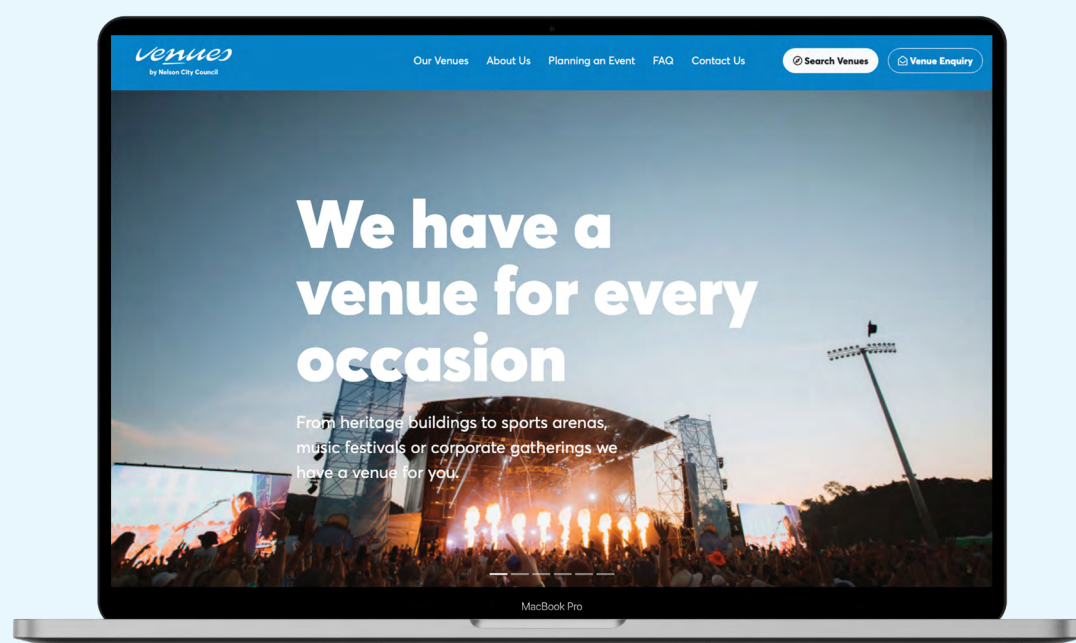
venues
by Nelson City Council

Our Venues About Us Planning an Event FAQ Contact Us Search Venues Venue Enquiry

We have a venue for every occasion

From heritage buildings to sports arenas, music festivals or corporate gatherings we have a venue for you.

MacBook Pro